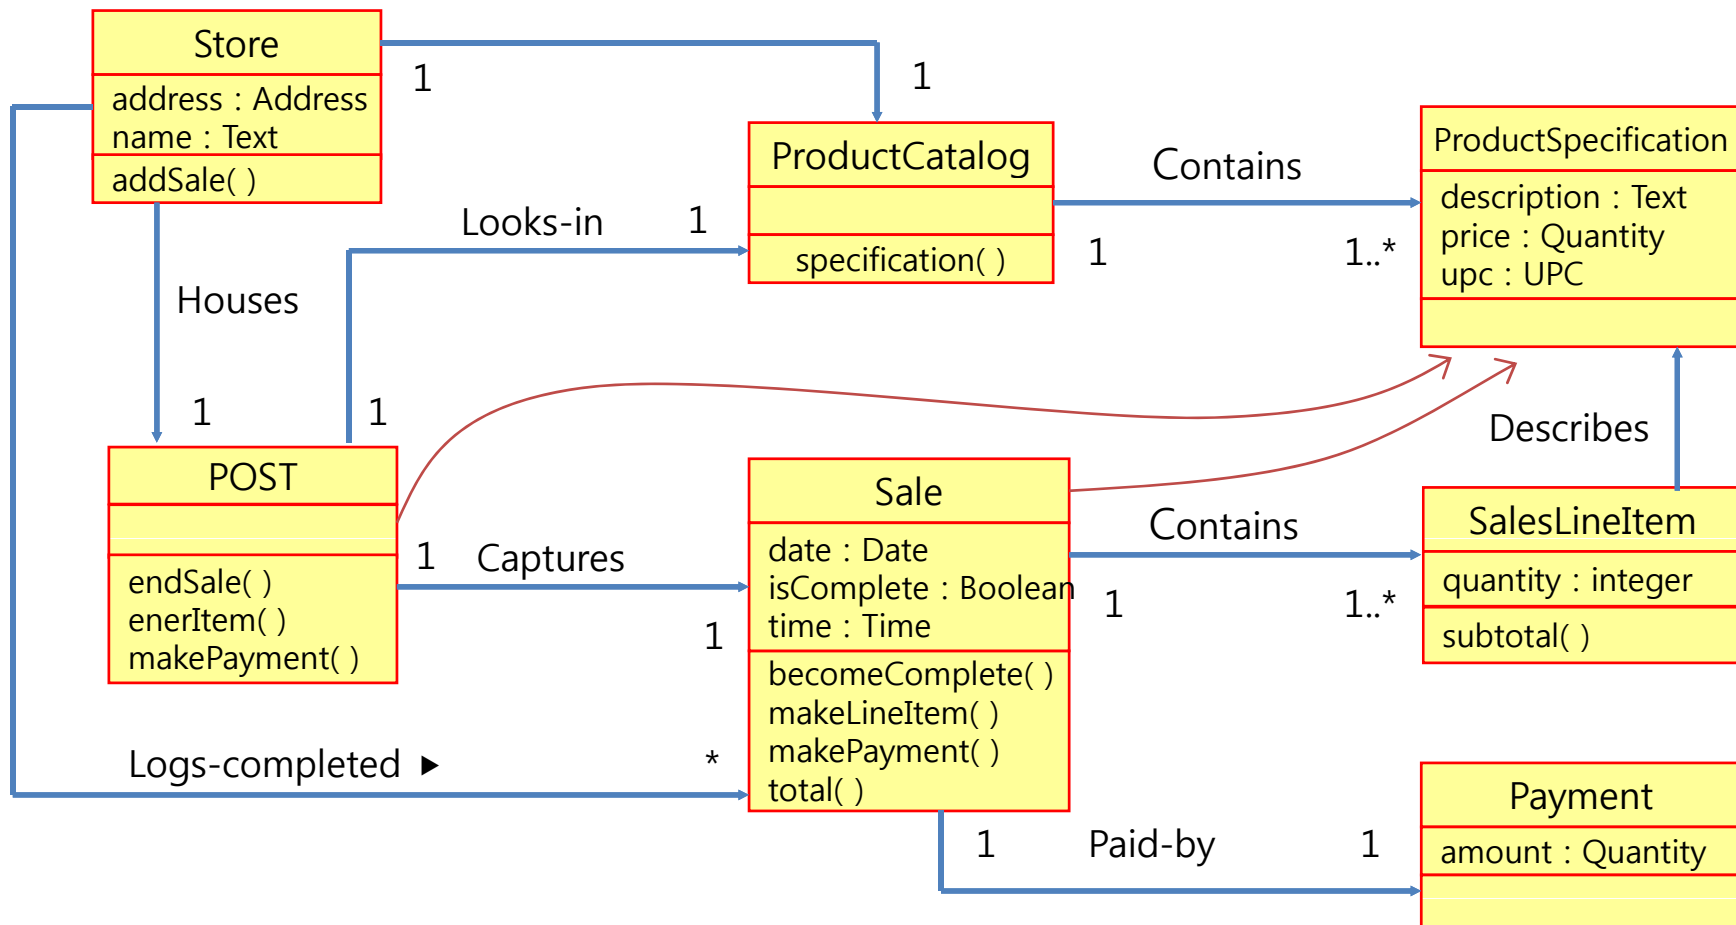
Store
address : Address
name : Text
addSale( )

1

1

ProductCatalog
specification( )

Contains

1

1..*

ProductSpecification
description : Text
price : Quantity
upc : UPC

Looks-in

1

Houses

1

1

POST
endSale( )
enerItem( )
makePayment( )

Describes

Sale
date : Date
isComplete : Boolean
time : Time
becomeComplete( )
makeLineItem( )
makePayment( )
total( )

1

Captures

1

Contains

1

1..*

SalesLineItem
quantity : integer
subtotal( )

Logs-completed ▸

*

1

Paid-by

1

Payment
amount : Quantity